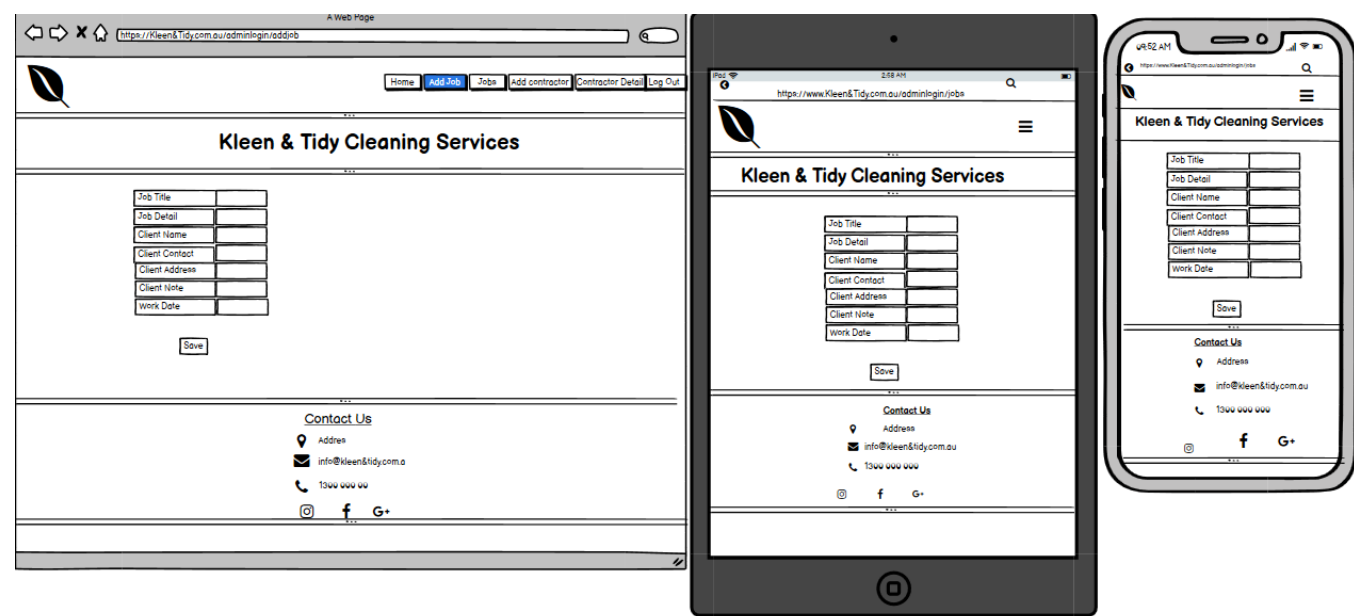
A Web Page

https://Kleen&Tidy.com.au/adminlogin/addjob

Home Add Job Jobs Add contractor Contractor Detail Log Out

Kleen & Tidy Cleaning Services

| Job Title | |
|---|---|
| Job Detail | |
| Client Name | |
| Client Contact | |
| Client Address | |
| Client Note | |
| Work Date | |

Save

Contact Us

Address

info@kleen&tidy.com.a

1300 000 00

G+

iPad 2:58 AM

https://www.Kleen&Tidy.com.au/adminlogin/jobs

Kleen & Tidy Cleaning Services

| Job Title | |
|---|---|
| Job Detail | |
| Client Name | |
| Client Contact | |
| Client Address | |
| Client Note | |
| Work Date | |

Save

Contact Us

Address

info@kleen&tidy.com.au

1300 000 000

G+

9:52 AM

https://www.Kleen&Tidy.com.au/adminlogin/jobs

Kleen & Tidy Cleaning Services

| Job Title | |
|---|---|
| Job Detail | |
| Client Name | |
| Client Contact | |
| Client Address | |
| Client Note | |
| Work Date | |

Save

Contact Us

Address

info@kleen&tidy.com.au

1300 000 000

G+